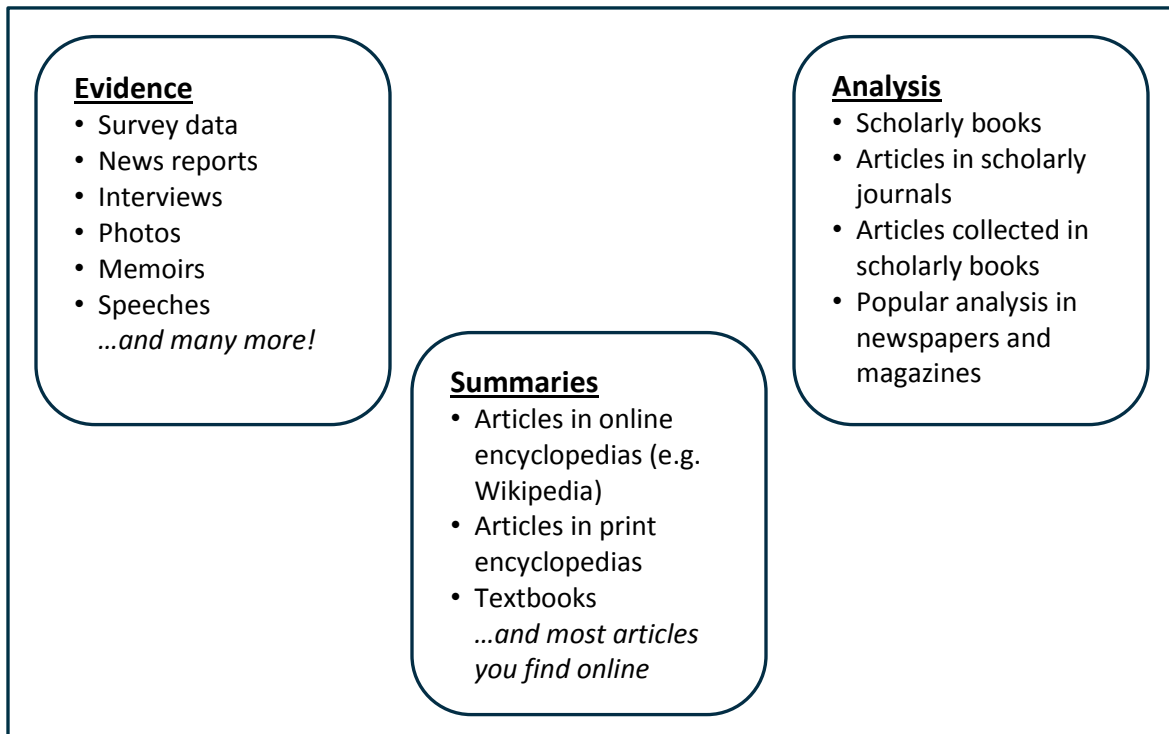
**Evidence**
- Survey data
- News reports
- Interviews
- Photos
- Memoirs
- Speeches

*…and many more!*

**Analysis**
- Scholarly books
- Articles in scholarly journals
- Articles collected in scholarly books
- Popular analysis in newspapers and magazines

**Summaries**
- Articles in online encyclopedias (e.g. Wikipedia)
- Articles in print encyclopedias
- Textbooks

*…and most articles you find online*